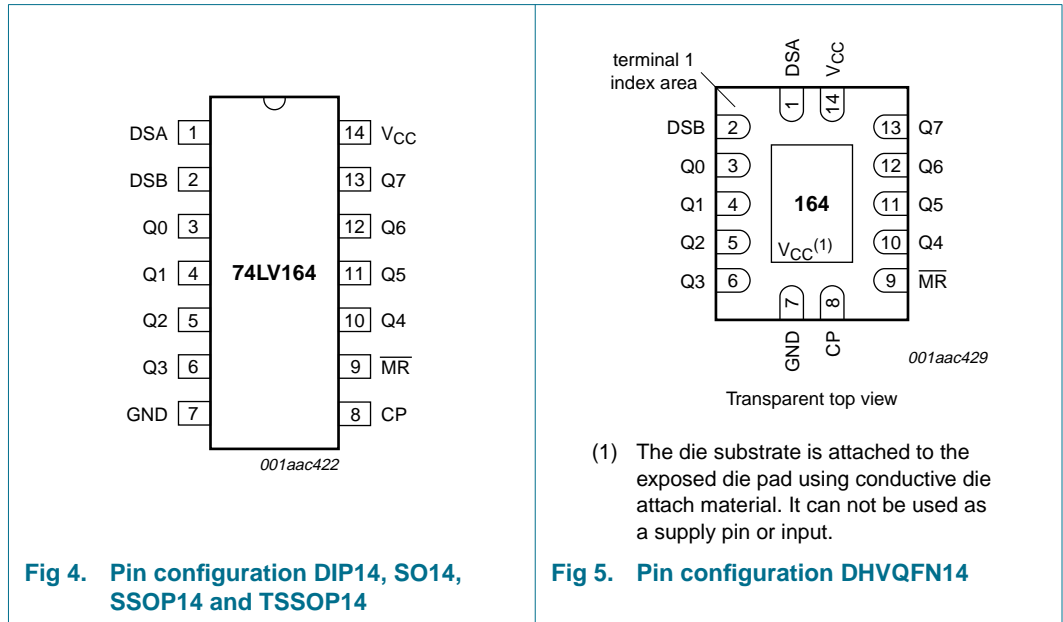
DSA 1
DSB 2
Q0 3
Q1 4
Q2 5
Q3 6
GND 7
74LV164
14 $V_{CC}$
13 Q7
12 Q6
11 Q5
10 Q4
9 $\overline{MR}$
8 CP
001aac422

Fig 4. Pin configuration DIP14, SO14, SSOP14 and TSSOP14

terminal 1 index area
DSA $V_{CC}$
1 14
DSB 2
Q0 3
Q1 4
Q2 5
Q3 6
164
$V_{CC}^{(1)}$
13 Q7
12 Q6
11 Q5
10 Q4
9 $\overline{MR}$
7 8
GND CP
001aac429

Transparent top view

(1) The die substrate is attached to the exposed die pad using conductive die attach material. It can not be used as a supply pin or input.

Fig 5. Pin configuration DHVQFN14